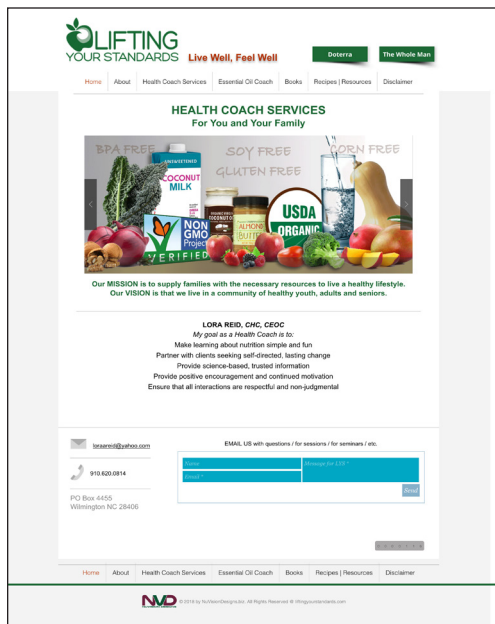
LIFTING YOUR STANDARDS Live Well, Feel Well

Doterra

The Whole Man

Home About Health Coach Services Essential Oil Coach Books Recipes | Resources Disclaimer

HEALTH COACH SERVICES
For You and Your Family

BPA FREE SOY FREE CORN FREE GLUTEN FREE

UNSWEETENED COCONUT MILK

NON GMO Project VERIFIED

ALMOND BUTTER

USDA ORGANIC

Our MISSION is to supply families with the necessary resources to live a healthy lifestyle. Our VISION is that we live in a community of healthy youth, adults and seniors.

LORA REID, CHC, CEOC
My goal as a Health Coach is to:
Make learning about nutrition simple and fun
Partner with clients seeking self-directed, lasting change
Provide science-based, trusted information
Provide positive encouragement and continued motivation
Ensure that all interactions are respectful and non-judgmental

loraareid@yahoo.com

910.620.0814

PO Box 4455
Wilmington NC 28406

EMAIL US with questions / for sessions / for seminars / etc.

Name

Email *

Message for LYS *

Send

Home About Health Coach Services Essential Oil Coach Books Recipes | Resources Disclaimer

NVD

© 2018 by NuVisionDesigns.biz. All Rights Reserved. © liftingyourstandards.com